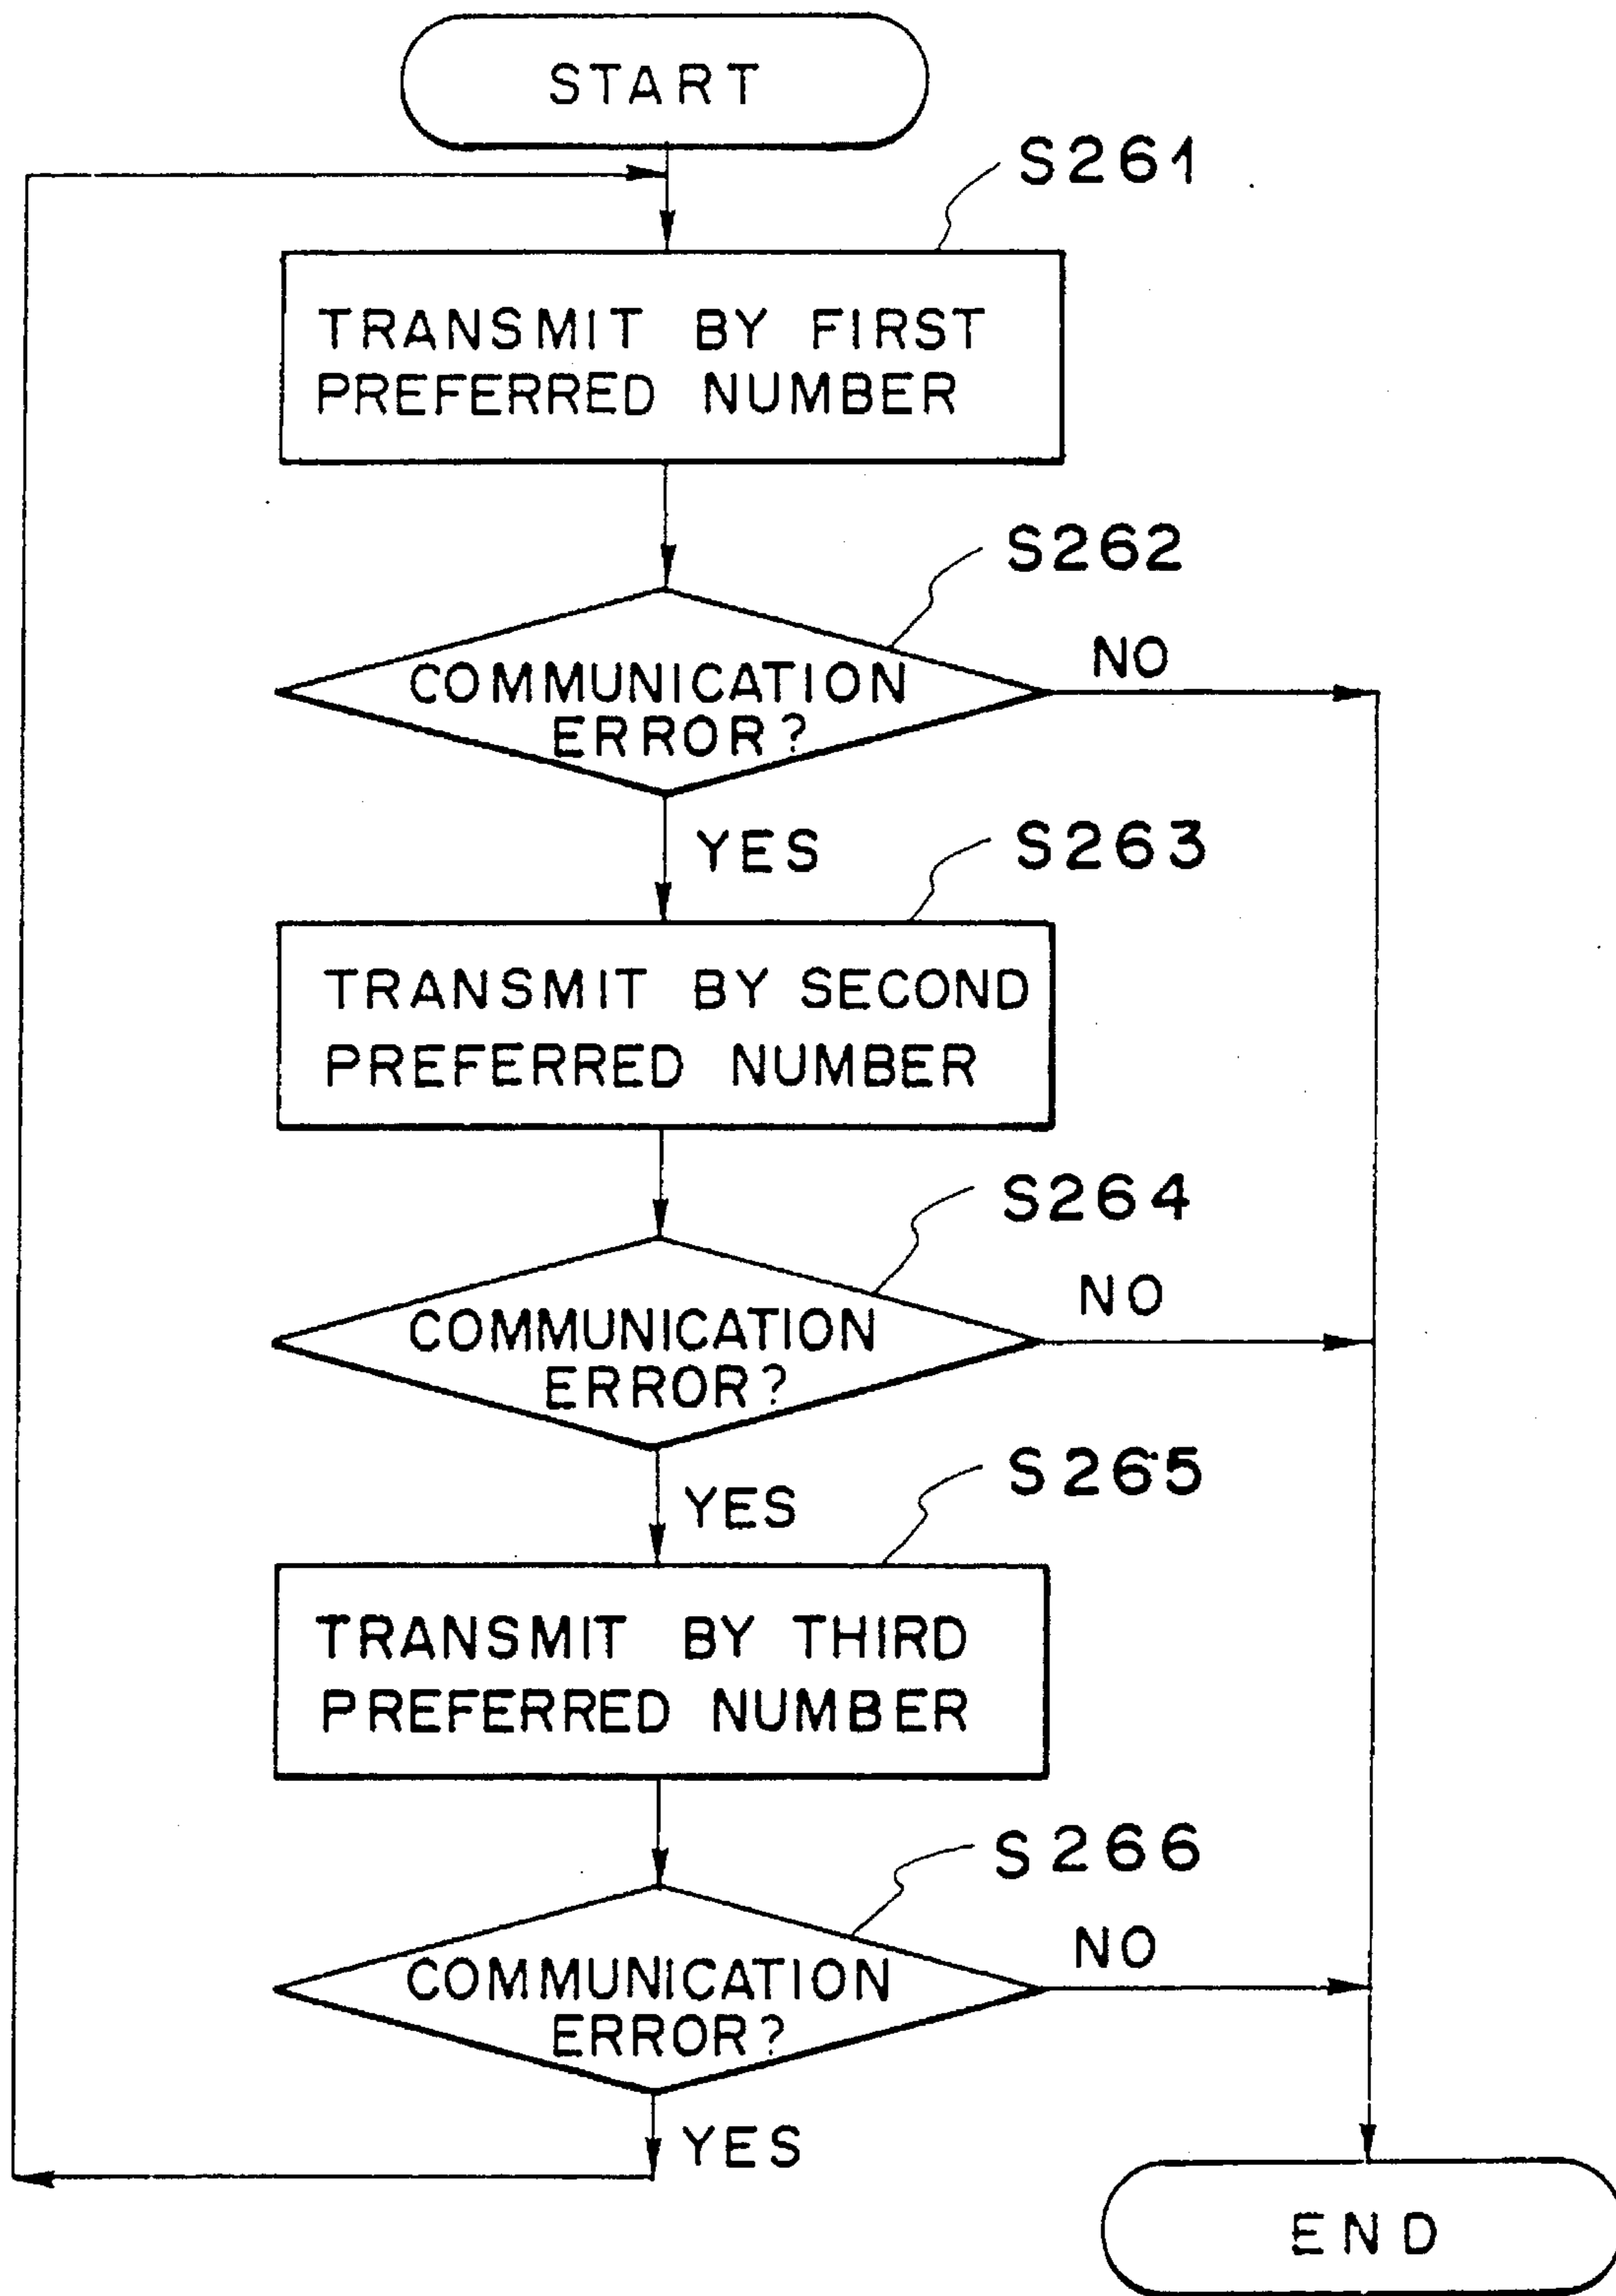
START

S261

TRANSMIT BY FIRST PREFERRED NUMBER

S262

COMMUNICATION ERROR?

NO

YES

S263

TRANSMIT BY SECOND PREFERRED NUMBER

S264

COMMUNICATION ERROR?

NO

YES

S265

TRANSMIT BY THIRD PREFERRED NUMBER

S266

COMMUNICATION ERROR?

NO

YES

END